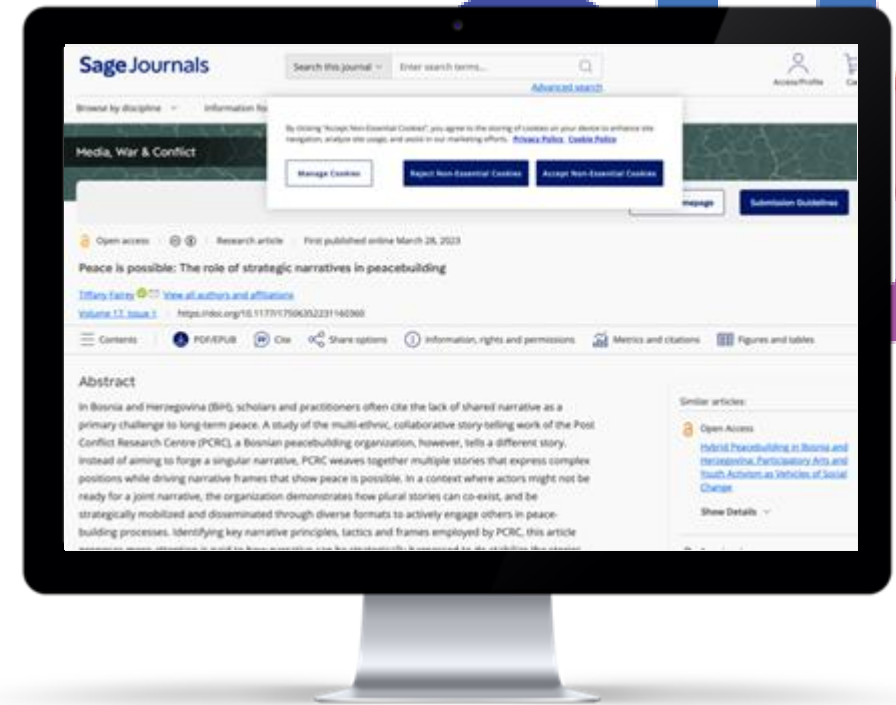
Sage Journals

Search this journal ∨ Enter search terms...

Advanced search

Access/Profile Ca

Browse by discipline ∨ Information fo

By clicking "Accept Non-Essential Cookies", you agree to the storing of cookies on your device to enhance site navigation, analyze site usage, and assist in our marketing efforts. Privacy Policy Cookie Policy

Manage Cookies

Reject Non-Essential Cookies

Accept Non-Essential Cookies

Media, War & Conflict

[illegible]mepage

Submission Guidelines

Open access | Research article | First published online March 28, 2023

Peace is possible: The role of strategic narratives in peacebuilding

Tiffany Fairey View all authors and affiliations

Volume 17, Issue 1 | https://doi.org/10.1177/17506352231160360

Contents | PDF/EPUB | Cite | Share options | Information, rights and permissions | Metrics and citations | Figures and tables

Abstract

In Bosnia and Herzegovina (BiH), scholars and practitioners often cite the lack of shared narrative as a primary challenge to long-term peace. A study of the multi-ethnic, collaborative story-telling work of the Post Conflict Research Centre (PCRC), a Bosnian peacebuilding organization, however, tells a different story. Instead of aiming to forge a singular narrative, PCRC weaves together multiple stories that express complex positions while driving narrative frames that show peace is possible. In a context where actors might not be ready for a joint narrative, the organization demonstrates how plural stories can co-exist, and be strategically mobilized and disseminated through diverse formats to actively engage others in peacebuilding processes. Identifying key narrative principles, tactics and frames employed by PCRC, this article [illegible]

Similar articles:

Open Access

Hybrid Peacebuilding in Bosnia and Herzegovina: Participatory Arts and Youth Activism as Vehicles of Social Change

Show Details ∨